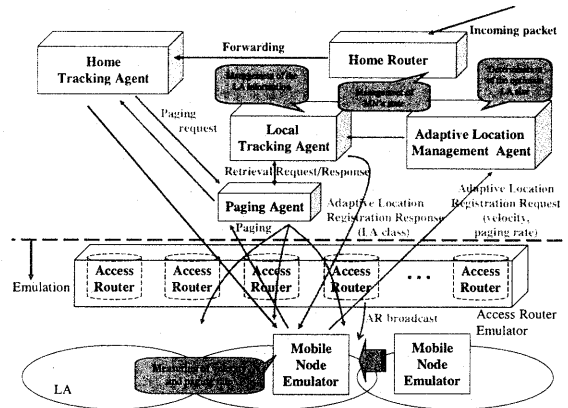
Incoming packet

Forwarding

Home Tracking Agent

Home Router

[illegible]

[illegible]

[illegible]

Paging request

Local Tracking Agent

Adaptive Location Management Agent

Retrieval Request/Response

Paging Agent

Adaptive Location Registration Response (LA class)

Adaptive Location Registration Request (velocity, paging rate)

Paging

Emulation

Access Router

Access Router

Access Router

Access Router

Access Router

Access Router

...

Access Router

Access Router Emulator

AR broadcast

LA

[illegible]

Mobile Node Emulator

Mobile Node Emulator